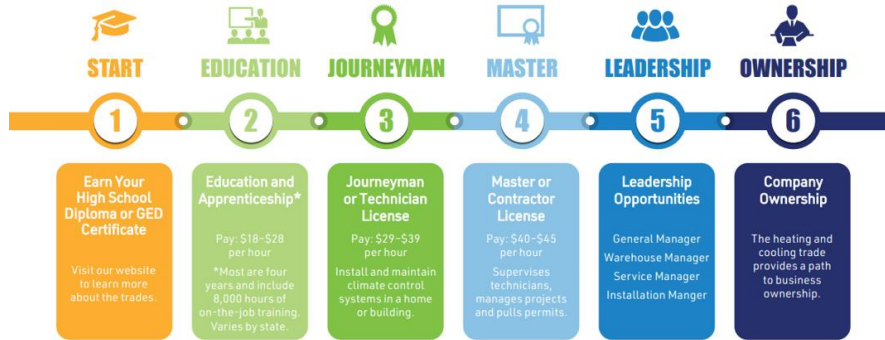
START

1

Earn Your High School Diploma or GED Certificate

Visit our website to learn more about the trades.

EDUCATION

2

Education and Apprenticeship*

Pay: $18-$28 per hour

*Most are four years and include 8,000 hours of on-the-job training. Varies by state.

JOURNEYMAN

3

Journeyman or Technician License

Pay: $29-$39 per hour

Install and maintain climate control systems in a home or building.

MASTER

4

Master or Contractor License

Pay: $40-$45 per hour

Supervises technicians, manages projects and pulls permits.

LEADERSHIP

5

Leadership Opportunities

General Manager

Warehouse Manager

Service Manager

Installation Manger

OWNERSHIP

6

Company Ownership

The heating and cooling trade provides a path to business ownership.